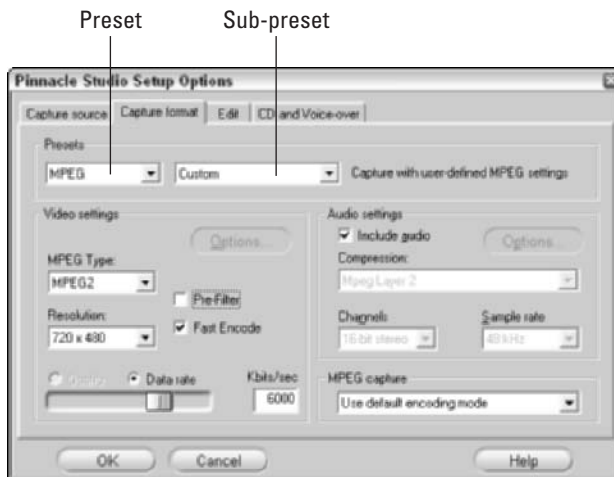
Preset
Sub-preset

Pinnacle Studio Setup Options

Capture source | Capture format | Edit | CD and Voice-over

Presets
MPEG
Custom
Capture with user-defined MPEG settings

Video settings
Options...
MPEG Type:
MPEG2
Pre-Filter
Resolution:
Fast Encode
720 x 480
Quality
Data rate
Kbits/sec
6000

Audio settings
Include audio
Options...
Compression:
Mpeg Layer 2
Channels
Sample rate
16-bit stereo
48 kHz

MPEG capture
Use default encoding mode

OK
Cancel
Help